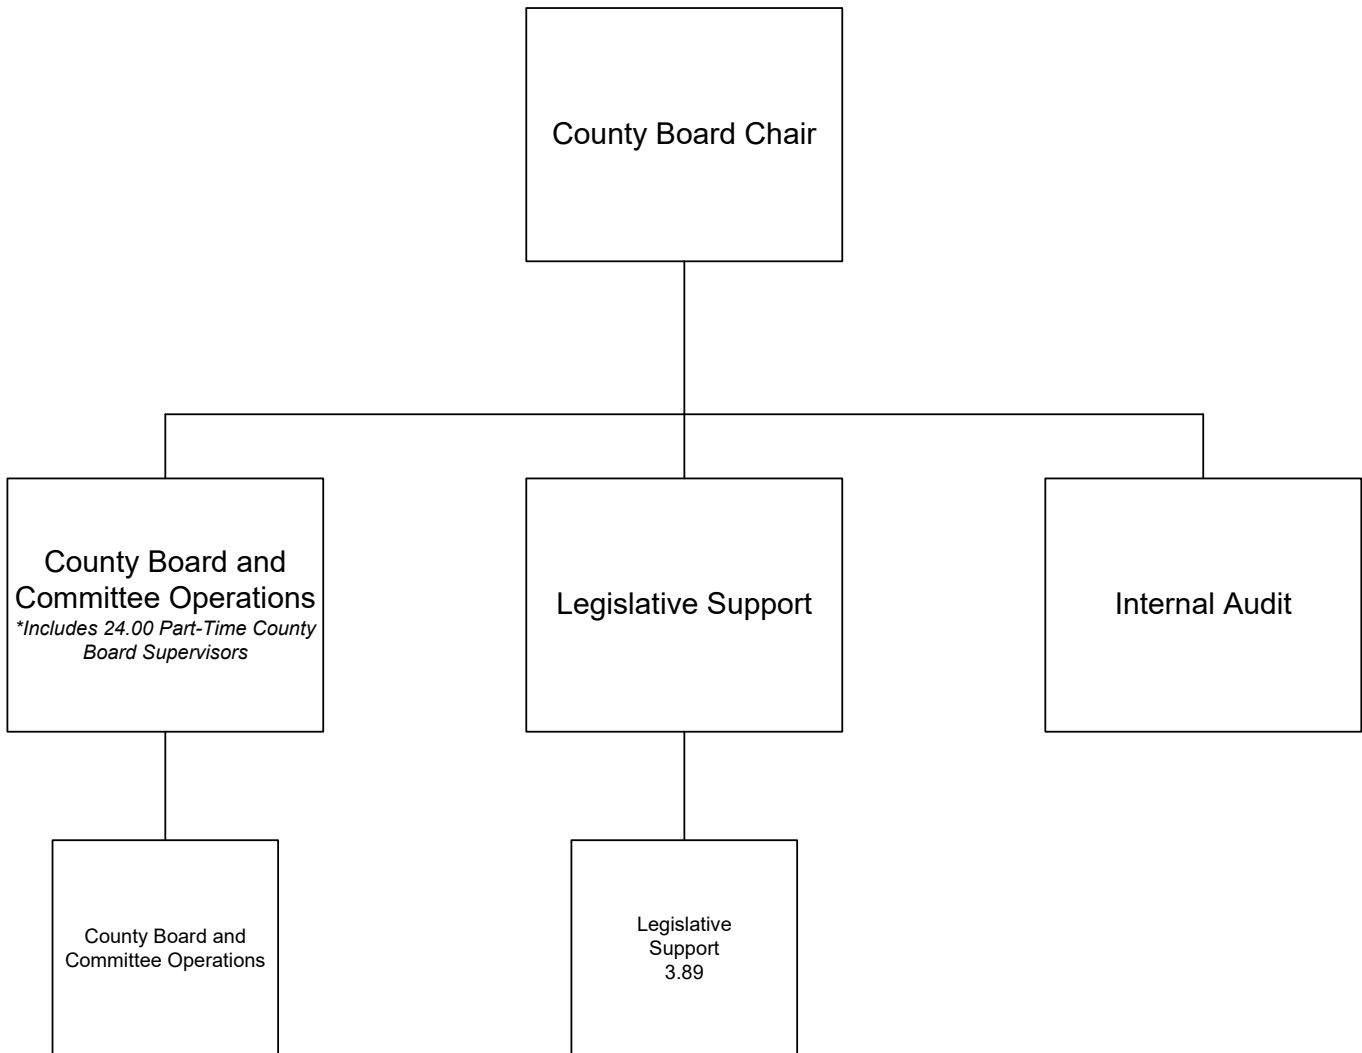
County Board Chair

County Board and Committee Operations
*Includes 24.00 Part-Time County Board Supervisors

Legislative Support

Internal Audit

County Board and Committee Operations

Legislative Support
3.89